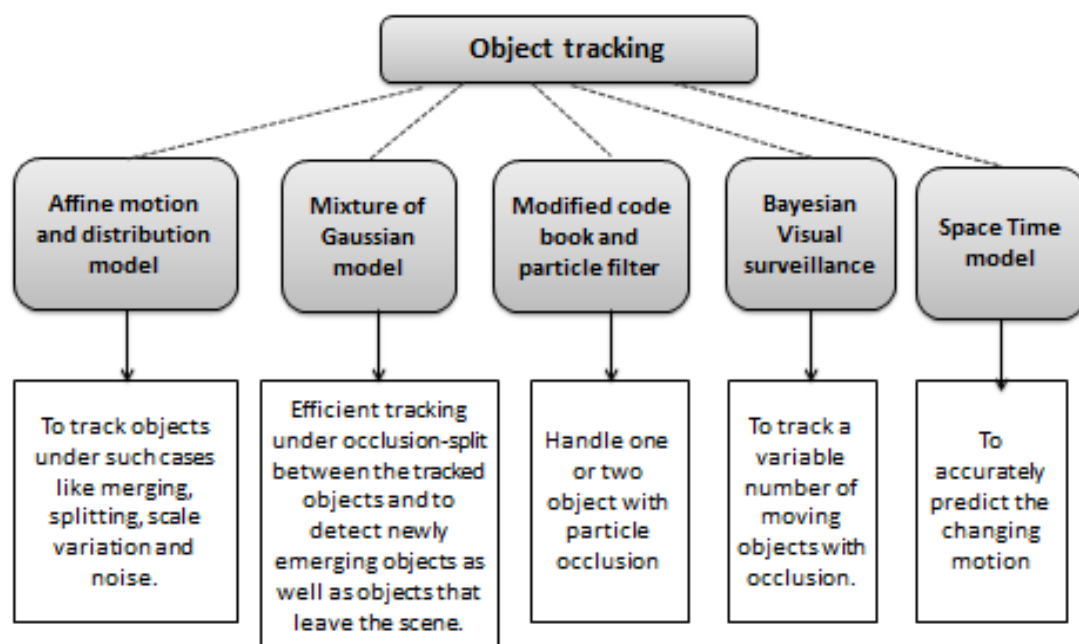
Object tracking

Affine motion and distribution model

Mixture of Gaussian model

Modified code book and particle filter

Bayesian Visual surveillance

Space Time model

To track objects under such cases like merging, splitting, scale variation and noise.

Efficient tracking under occlusion-split between the tracked objects and to detect newly emerging objects as well as objects that leave the scene.

Handle one or two object with particle occlusion

To track a variable number of moving objects with occlusion.

To accurately predict the changing motion